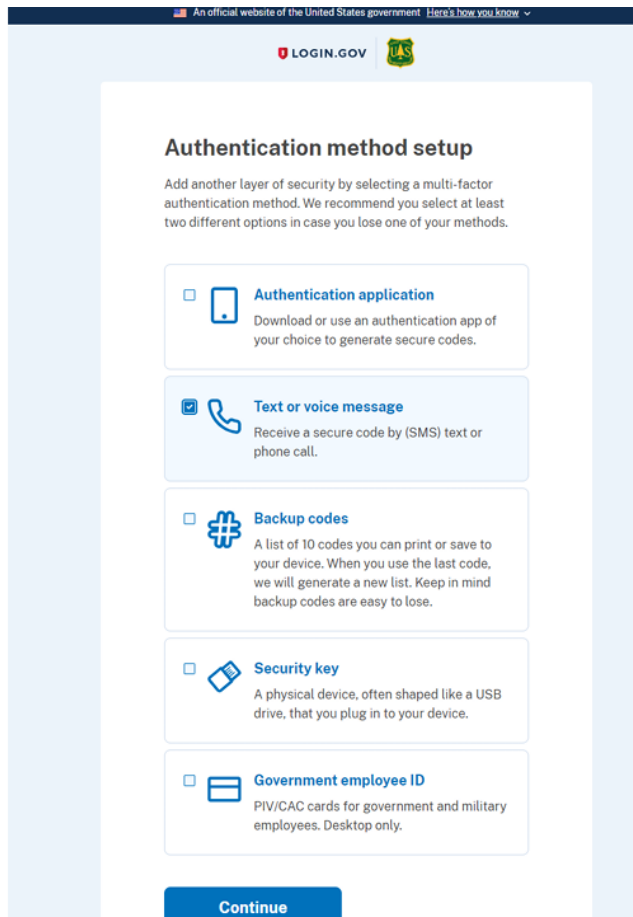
An official website of the United States government Here's how you know

LOGIN.GOV

US

Authentication method setup

Add another layer of security by selecting a multi-factor authentication method. We recommend you select at least two different options in case you lose one of your methods.

Authentication application

Download or use an authentication app of your choice to generate secure codes.

Text or voice message

Receive a secure code by (SMS) text or phone call.

Backup codes

A list of 10 codes you can print or save to your device. When you use the last code, we will generate a new list. Keep in mind backup codes are easy to lose.

Security key

A physical device, often shaped like a USB drive, that you plug in to your device.

Government employee ID

PIV/CAC cards for government and military employees. Desktop only.

Continue